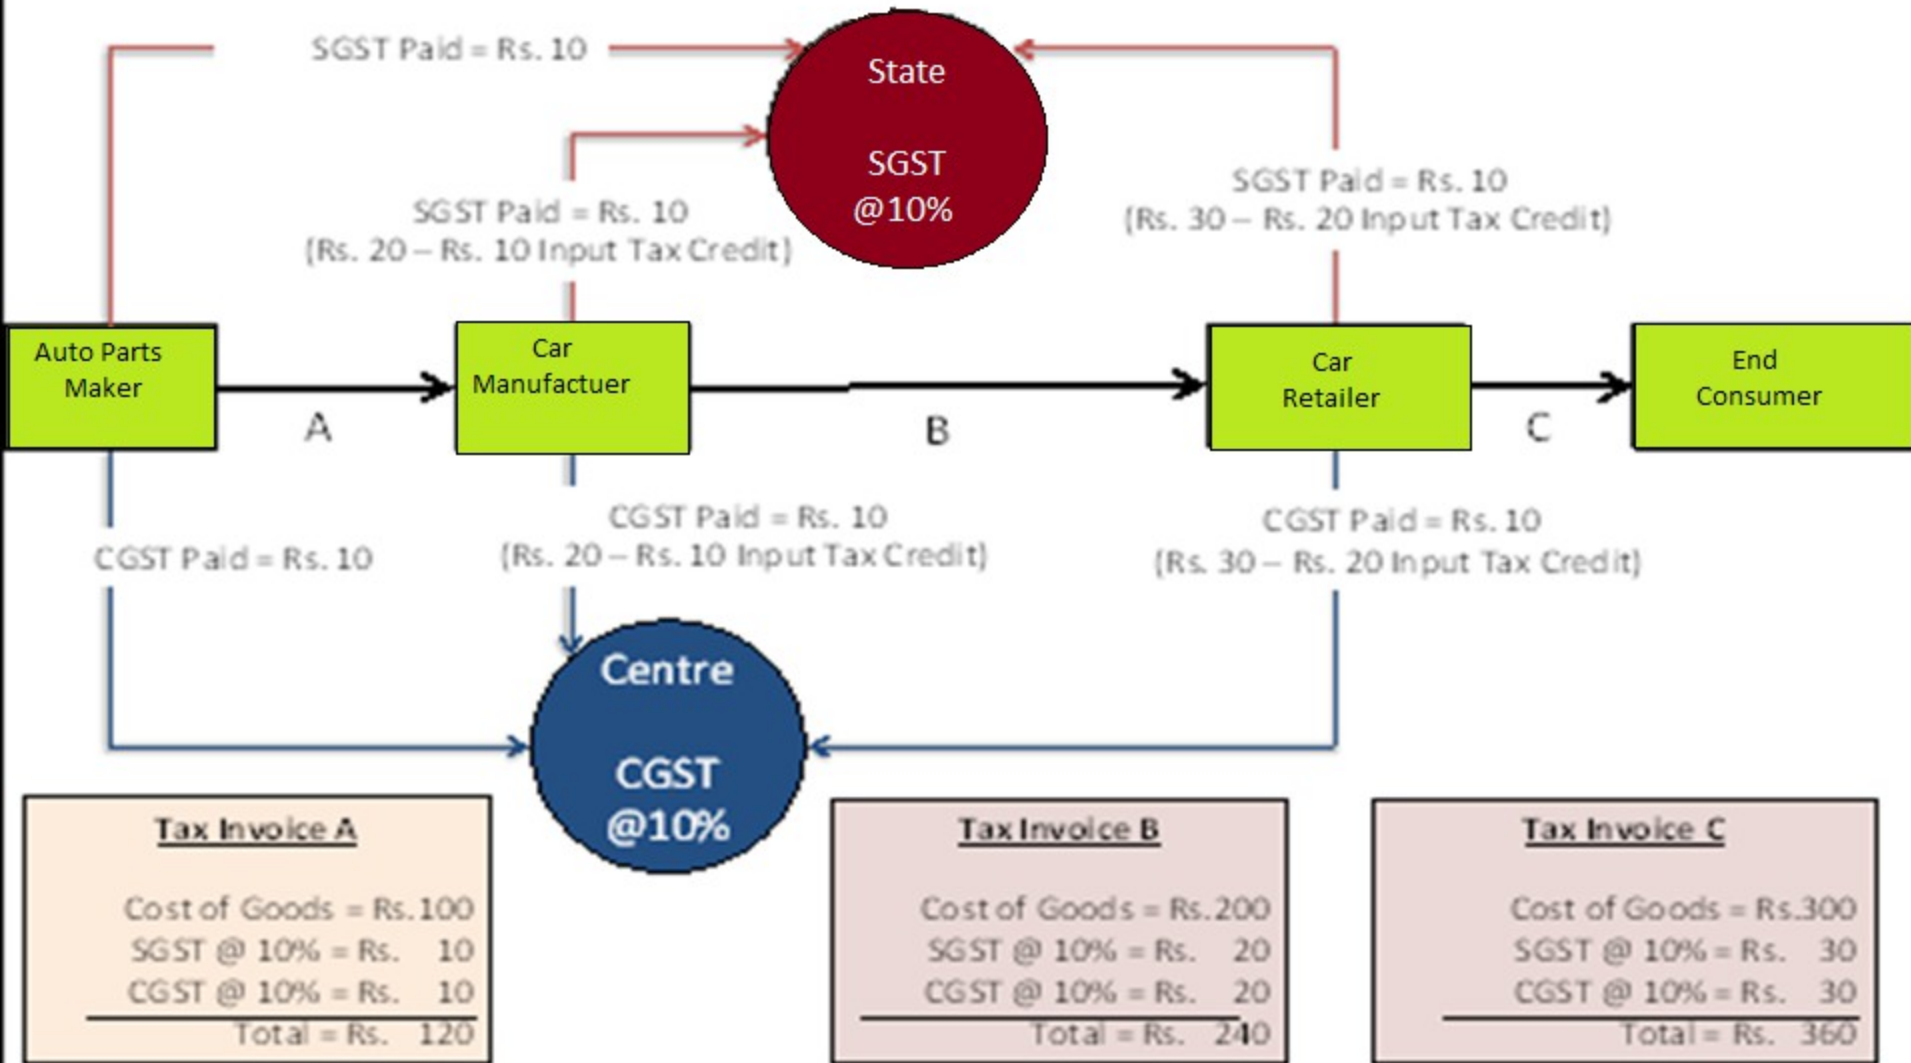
SGST Paid = Rs. 10

State

SGST @10%

SGST Paid = Rs. 10 (Rs. 20 – Rs. 10 Input Tax Credit)

SGST Paid = Rs. 10 (Rs. 30 – Rs. 20 Input Tax Credit)

Auto Parts Maker

A

Car Manufactuer

B

Car Retailer

C

End Consumer

CGST Paid = Rs. 10

CGST Paid = Rs. 10 (Rs. 20 – Rs. 10 Input Tax Credit)

CGST Paid = Rs. 10 (Rs. 30 – Rs. 20 Input Tax Credit)

Centre

CGST @10%

Tax Invoice A

Cost of Goods = Rs.100
SGST @ 10% = Rs. 10
CGST @ 10% = Rs. 10
Total = Rs. 120

Tax Invoice B

Cost of Goods = Rs.200
SGST @ 10% = Rs. 20
CGST @ 10% = Rs. 20
Total = Rs. 240

Tax Invoice C

Cost of Goods = Rs.300
SGST @ 10% = Rs. 30
CGST @ 10% = Rs. 30
Total = Rs. 360